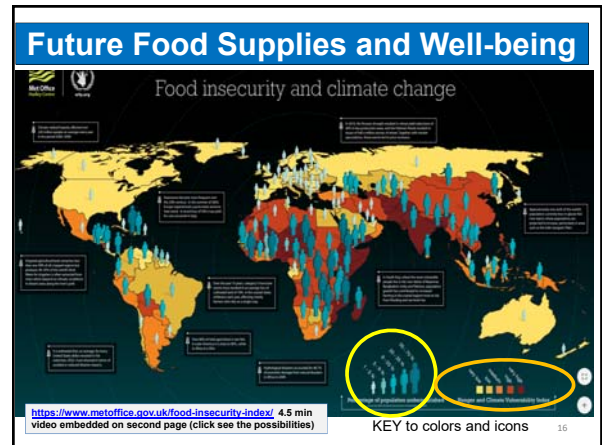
Future Food Supplies and Well-being

Met Office Hadley Centre

wfp.org

Food insecurity and climate change

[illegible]

Percentage of population undernourished

Hunger and Climate Vulnerability Index

https://www.metoffice.gov.uk/food-insecurity-index/ 4.5 min video embedded on second page (click see the possibilities)

KEY to colors and icons

16